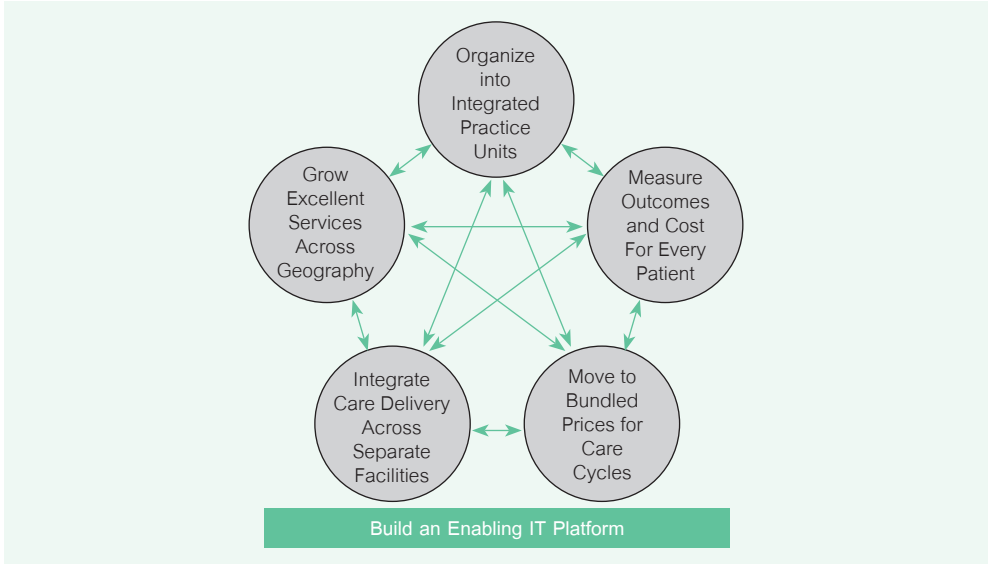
Organize into Integrated Practice Units

Grow Excellent Services Across Geography

Measure Outcomes and Cost For Every Patient

Integrate Care Delivery Across Separate Facilities

Move to Bundled Prices for Care Cycles

Build an Enabling IT Platform